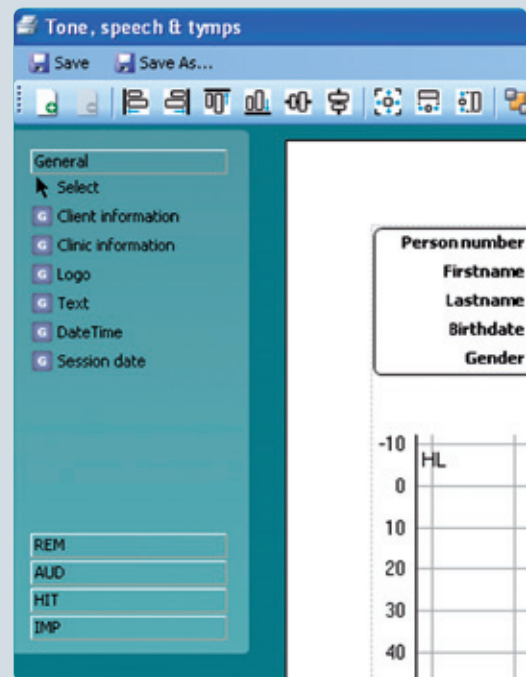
Tone, speech & tymps

Save Save As...

General
Select
Client information
Clinic information
Logo
Text
DateTime
Session date

REM
AUD
HIT
IMP

Person number
Firstname
Lastname
Birthdate
Gender

-10 HL
0
10
20
30
40